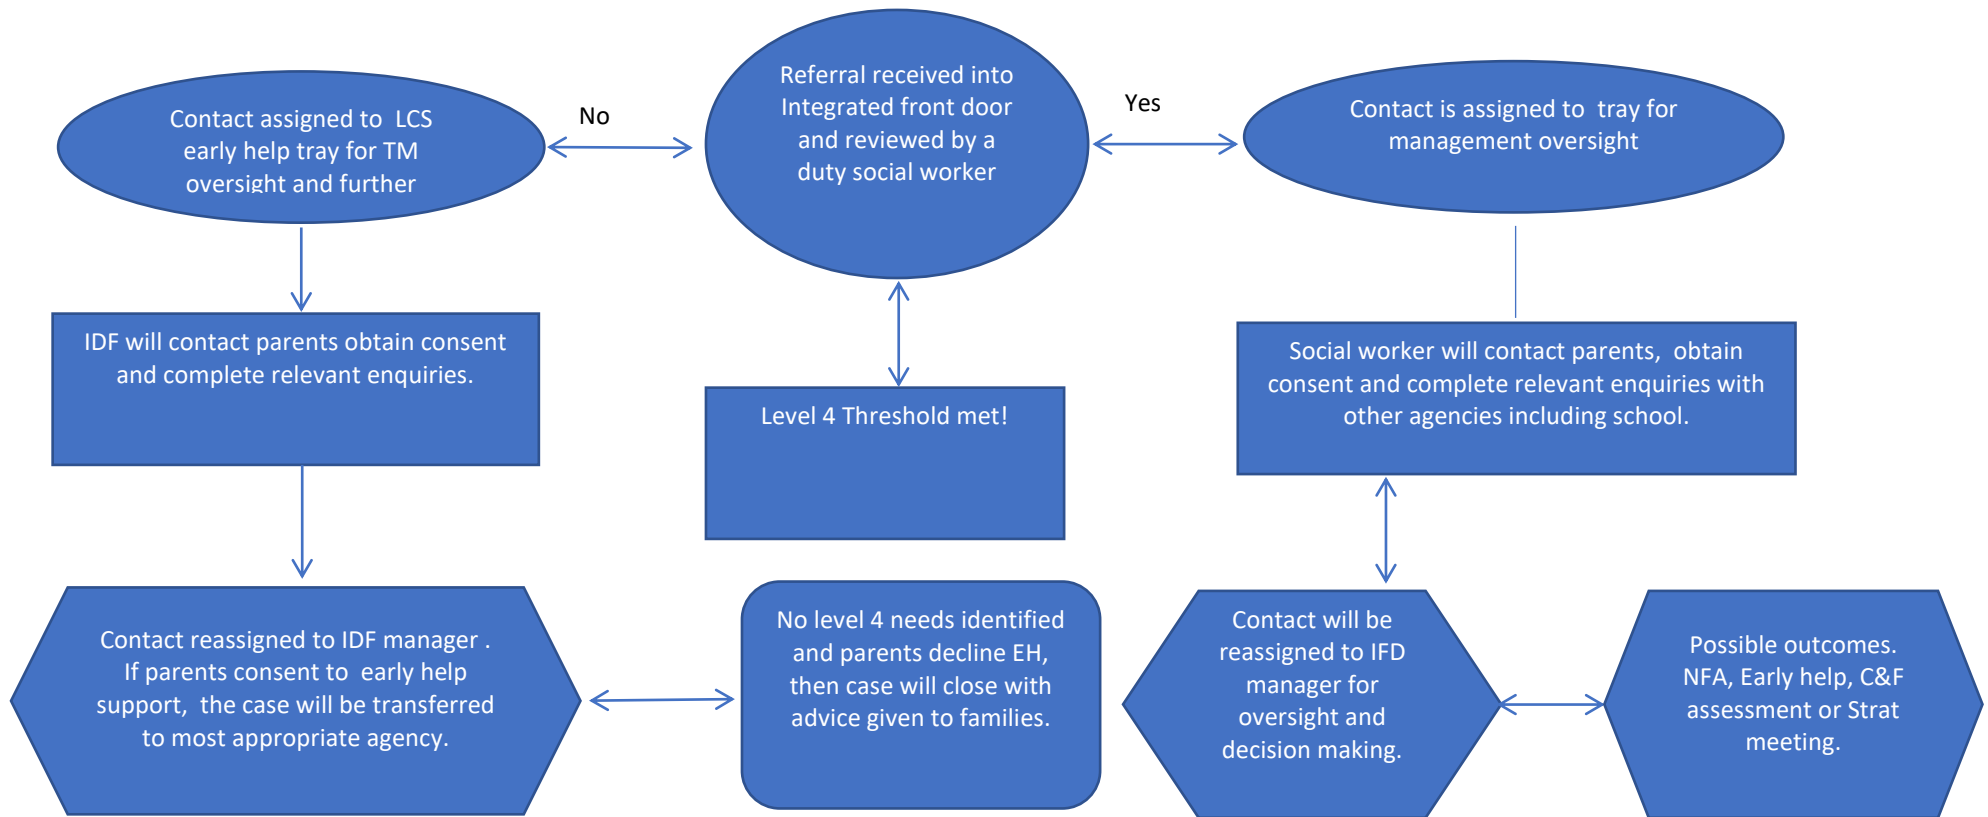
Contact assigned to LCS early help tray for TM oversight and further

No

Referral received into Integrated front door and reviewed by a duty social worker

Yes

Contact is assigned to tray for management oversight

IDF will contact parents obtain consent and complete relevant enquiries.

Level 4 Threshold met!

Social worker will contact parents, obtain consent and complete relevant enquiries with other agencies including school.

Contact reassigned to IDF manager . If parents consent to early help support, the case will be transferred to most appropriate agency.

No level 4 needs identified and parents decline EH, then case will close with advice given to families.

Contact will be reassigned to IFD manager for oversight and decision making.

Possible outcomes. NFA, Early help, C&F assessment or Strat meeting.